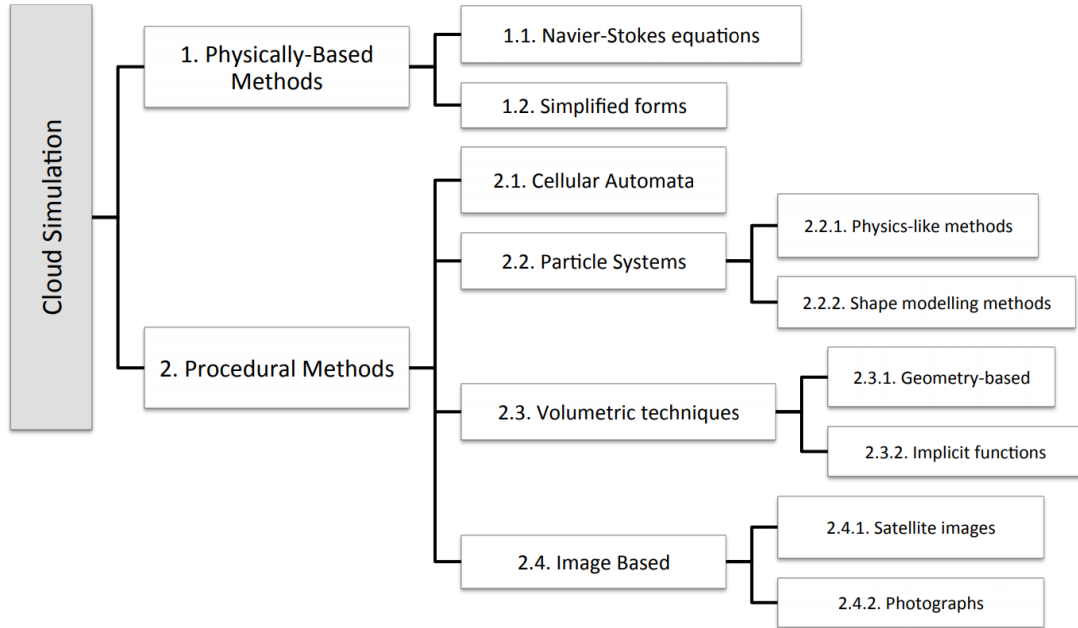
Cloud Simulation

1. Physically-Based Methods

1.1. Navier-Stokes equations

1.2. Simplified forms

2. Procedural Methods

2.1. Cellular Automata

2.2. Particle Systems

2.2.1. Physics-like methods

2.2.2. Shape modelling methods

2.3. Volumetric techniques

2.3.1. Geometry-based

2.3.2. Implicit functions

2.4. Image Based

2.4.1. Satellite images

2.4.2. Photographs